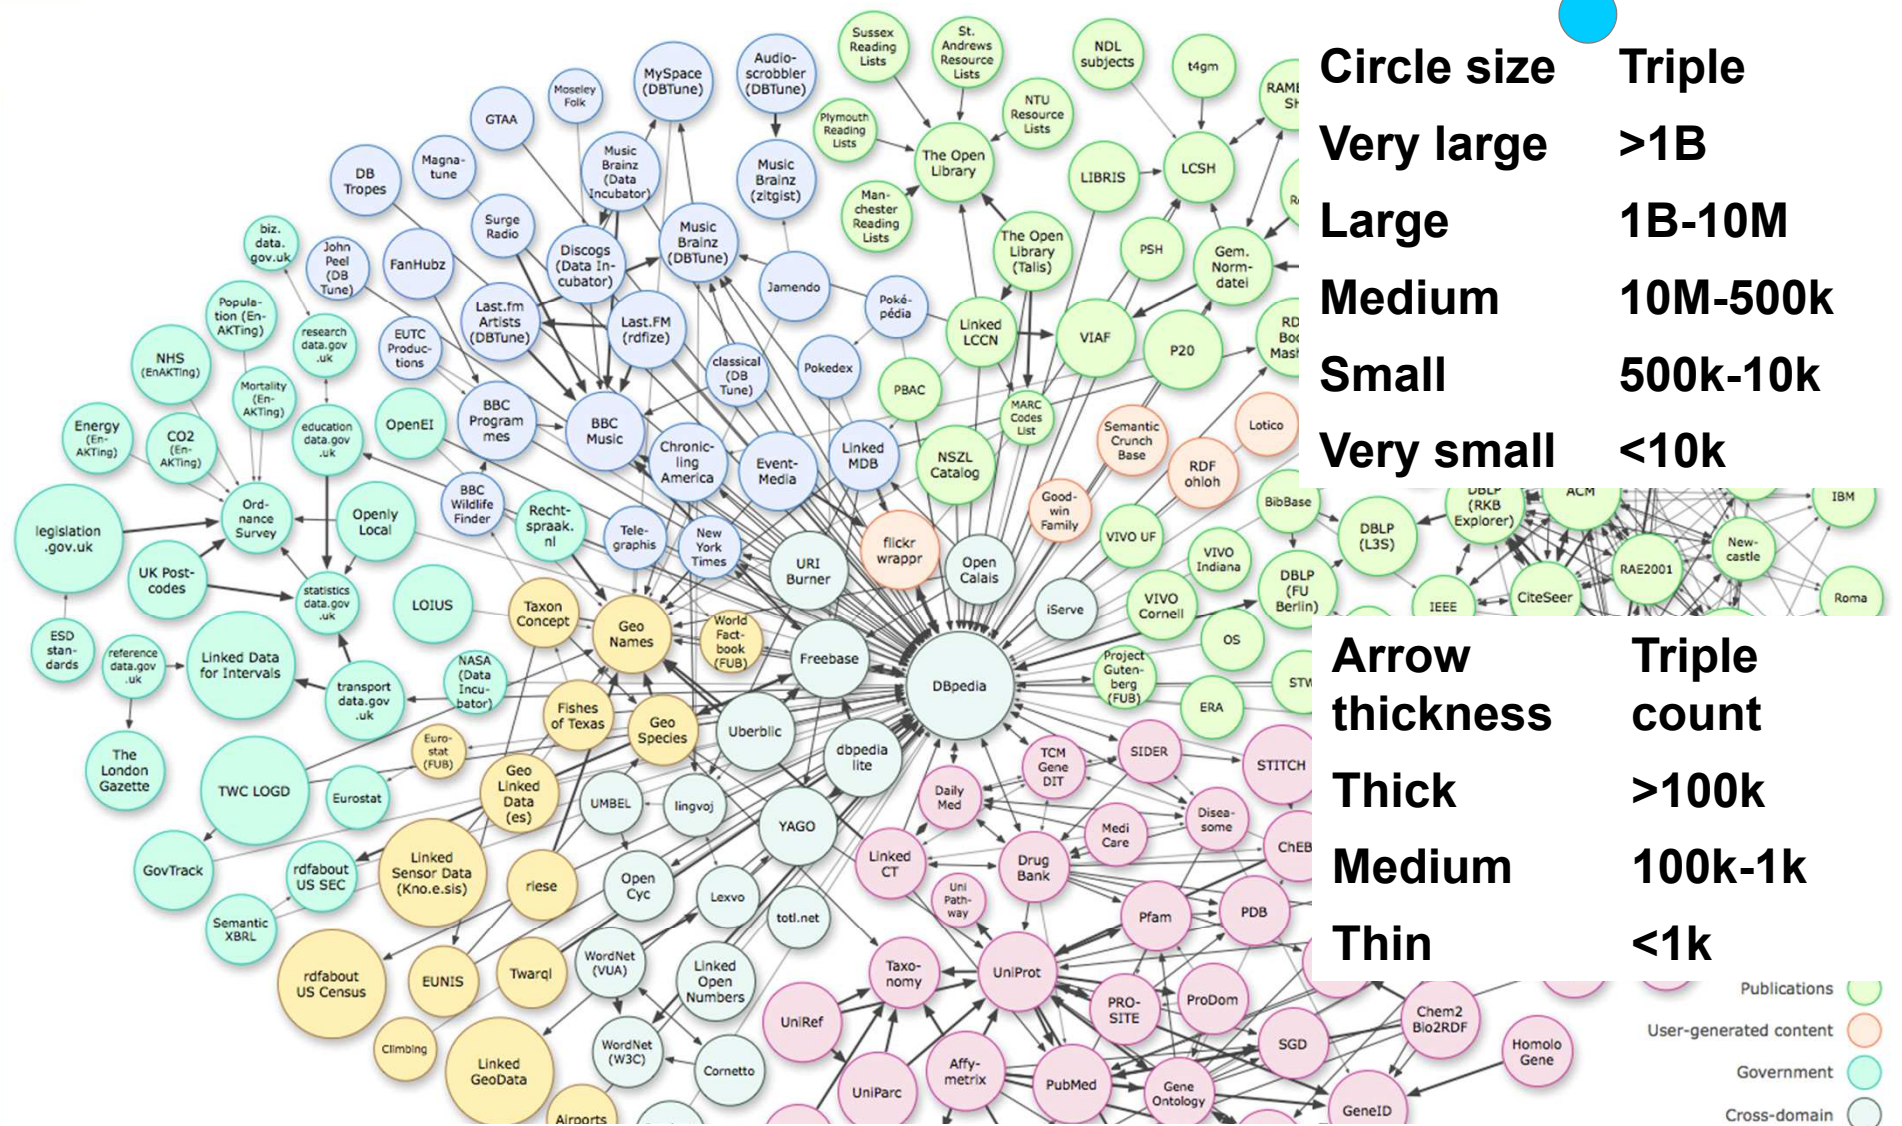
| Circle size | Triple |
|---|---|
| Very large | >1B |
| Large | 1B-10M |
| Medium | 10M-500k |
| Small | 500k-10k |
| Very small | <10k |

| Arrow thickness | Triple count |
|---|---|
| Thick | >100k |
| Medium | 100k-1k |
| Thin | <1k |

Sussex Reading Lists
St. Andrews Resource Lists
NDL subjects
t4gm
RAM SH
Moseley Folk
MySpace (DBTune)
Audio-scrobbler (DBTune)
Plymouth Reading Lists
The Open Library
NTU Resource Lists
GTAA
Music Brainz (Data Incubator)
Music Brainz (zitgist)
LIBRIS
LCSH
DB Tropes
Magna-tune
Man-chester Reading Lists
Surge Radio
Discogs (Data In-cubator)
Music Brainz (DBTune)
The Open Library (Talis)
PSH
Gem. Norm-datei
biz. data. gov.uk
John Peel (DB Tune)
FanHubz
Jamendo
Popula-tion (En-AKTing)
Last.fm Artists (DBTune)
Last.FM (rdfize)
Poké-pédia
Linked LCCN
VIAF
P20
RD Boo Mash
research data.gov .uk
EUTC Produc-tions
classical (DB Tune)
Pokedex
NHS (EnAKTing)
Mortality (En-AKTing)
PBAC
MARC Codes List
OpenEI
BBC Program mes
BBC Music
Semantic Crunch Base
Lotico
Energy (En-AKTing)
CO2 (En-AKTing)
education data.gov .uk
Chronic-ling America
Event-Media
Linked MDB
NSZL Catalog
RDF ohloh
Good-win Family
BibBase
DBLP (RKB Explorer)
ACM
IBM
Ord-nance Survey
Openly Local
BBC Wildlife Finder
Recht-spraak. nl
Tele-graphis
New York Times
flickr wrappr
Open Calais
VIVO UF
DBLP (L3S)
legislation .gov.uk
URI Burner
VIVO Indiana
New-castle
RAE2001
UK Post-codes
statistics data.gov .uk
LOIUS
Taxon Concept
Geo Names
World Fact-book (FUB)
iServe
VIVO Cornell
DBLP (FU Berlin)
IEEE
CiteSeer
Roma
ESD stan-dards
reference data.gov .uk
Linked Data for Intervals
NASA (Data Incu-bator)
Freebase
DBpedia
OS
Project Guten-berg (FUB)
STW
transport data.gov .uk
Fishes of Texas
Geo Species
Uberblic
ERA
The London Gazette
TWC LOGD
Euro-stat (FUB)
Eurostat
Geo Linked Data (es)
UMBEL
lingvoj
dbpedia lite
Daily Med
TCM Gene DIT
SIDER
STITCH
YAGO
Disea-some
Medi Care
ChEB
GovTrack
rdfabout US SEC
Linked Sensor Data (Kno.e.sis)
riese
Open Cyc
Lexvo
Linked CT
Drug Bank
Uni Path-way
Semantic XBRL
totl.net
Pfam
PDB
rdfabout US Census
EUNIS
Twarql
WordNet (VUA)
Linked Open Numbers
Taxo-nomy
UniProt
PRO-SITE
ProDom
UniRef
Chem2 Bio2RDF
Homolo Gene
Climbing
Linked GeoData
WordNet (W3C)
Cornetto
Affy-metrix
PubMed
Gene Ontology
SGD
GeneID
UniParc
Airports
Publications
User-generated content
Government
Cross-domain